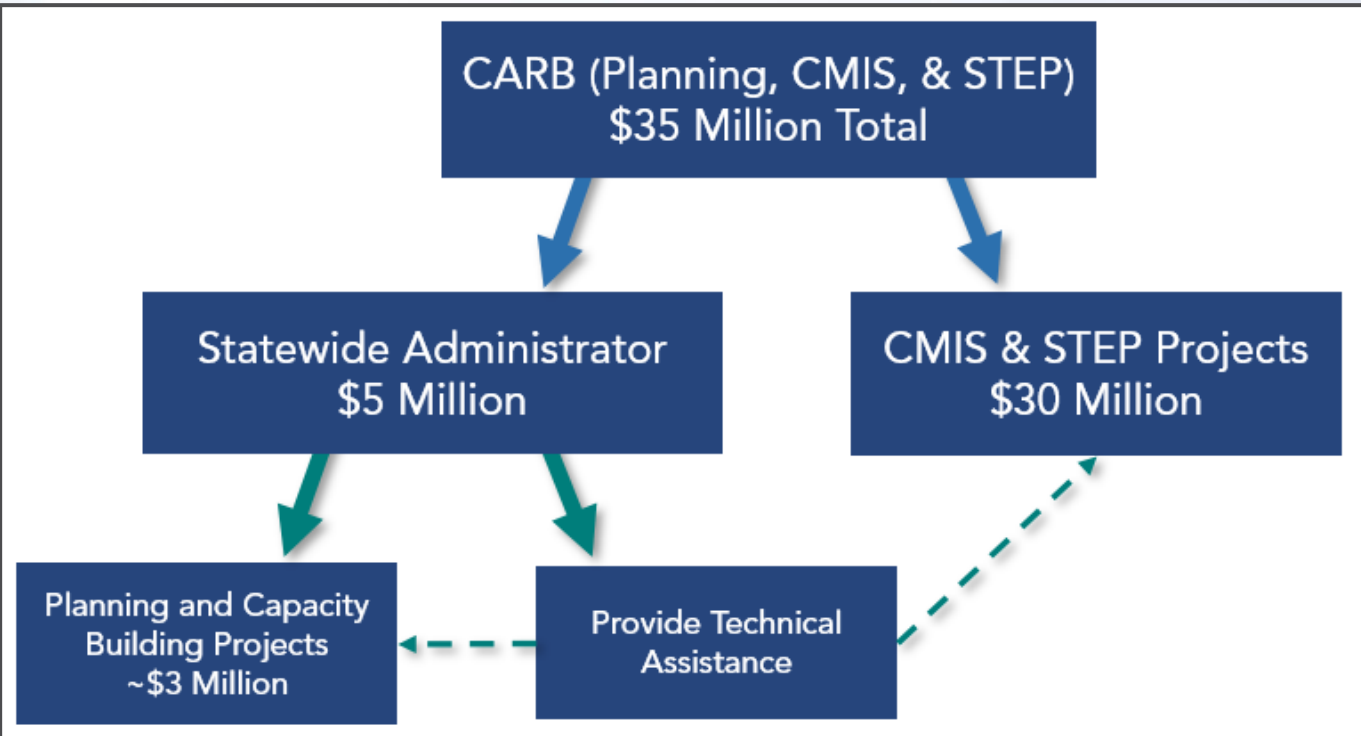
CARB (Planning, CMIS, & STEP)
\$35 Million Total

Statewide Administrator
\$5 Million

CMIS & STEP Projects
\$30 Million

Planning and Capacity Building Projects
~\$3 Million

Provide Technical Assistance